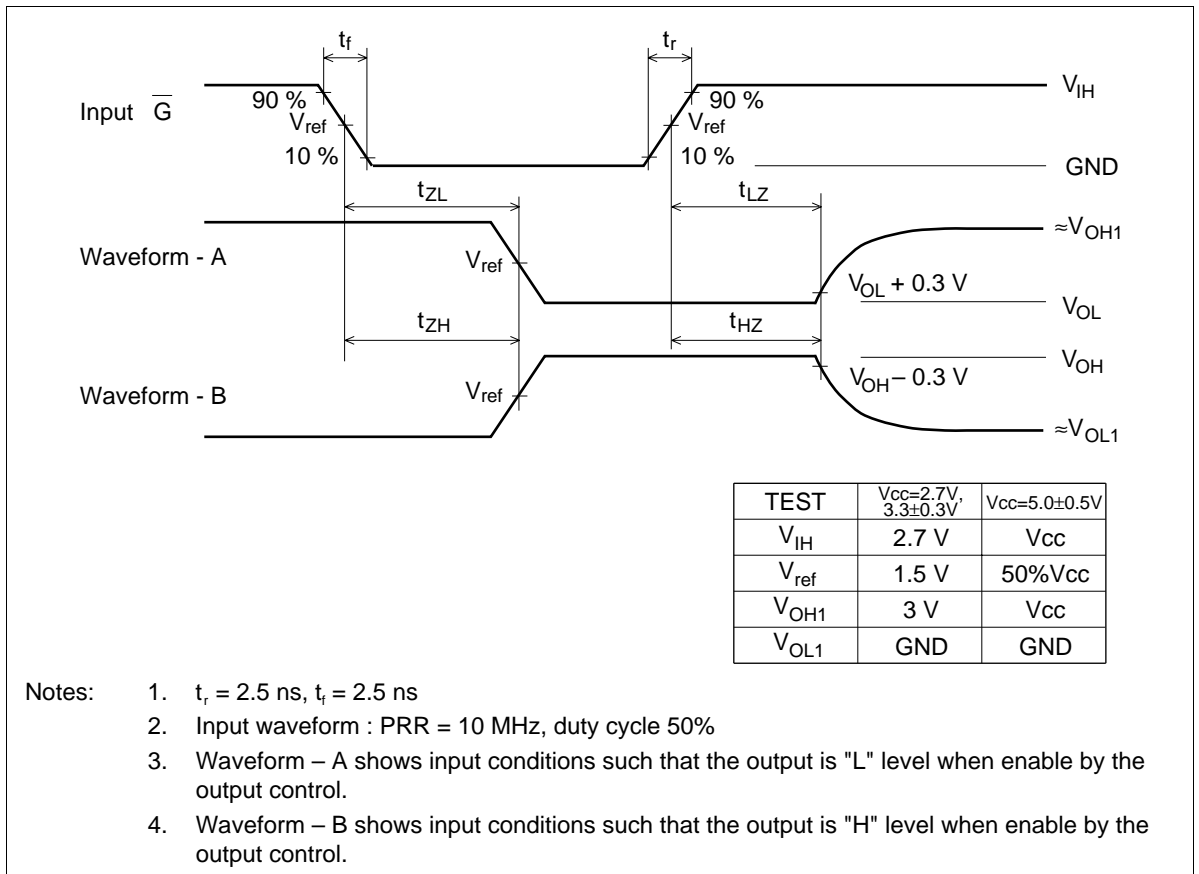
$t_f$

$t_r$

Input $\overline{G}$

90 %

$V_{ref}$

10 %

90 %

$V_{ref}$

10 %

$V_{IH}$

GND

$t_{ZL}$

$t_{LZ}$

Waveform - A

$V_{ref}$

$\approx V_{OH1}$

$V_{OL}$ + 0.3 V

$V_{OL}$

$t_{ZH}$

$t_{HZ}$

$V_{OH}$

$V_{OH}$ – 0.3 V

Waveform - B

$V_{ref}$

$\approx V_{OL1}$

| TEST | Vcc=2.7V, 3.3±0.3V | Vcc=5.0±0.5V |
|---|---|---|
| $V_{IH}$ | 2.7 V | Vcc |
| $V_{ref}$ | 1.5 V | 50%Vcc |
| $V_{OH1}$ | 3 V | Vcc |
| $V_{OL1}$ | GND | GND |

Notes:
1. $t_r$ = 2.5 ns, $t_f$ = 2.5 ns
2. Input waveform : PRR = 10 MHz, duty cycle 50%
3. Waveform – A shows input conditions such that the output is "L" level when enable by the output control.
4. Waveform – B shows input conditions such that the output is "H" level when enable by the output control.